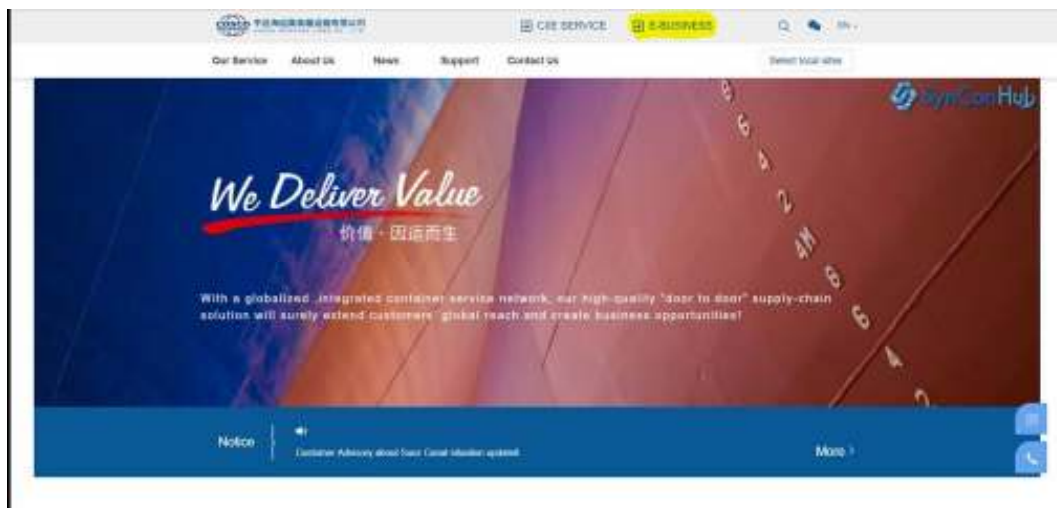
COSCO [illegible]

CEE SERVICE

E-BUSINESS

EN

Our Service About Us News Support Contact Us

Select local sites

SynConHub

We Deliver Value

价值 · 因运而生

With a globalized, integrated container service network, our high-quality "door to door" supply-chain solution will surely extend customers' global reach and create business opportunities!

Notice

Customer Advisory about Suez Canal situation updated

More >